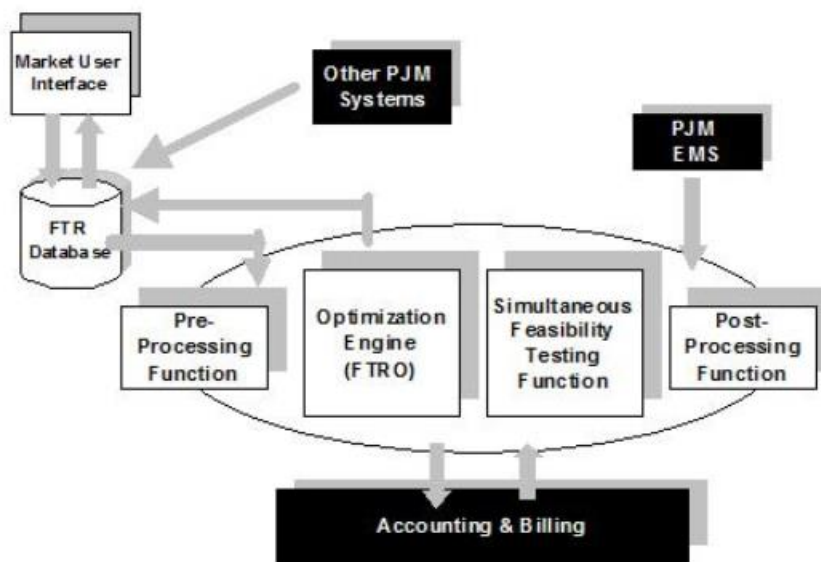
Market User Interface

Other PJM Systems

PJM EMS

FTR Database

Pre-Processing Function

Optimization Engine (FTRO)

Simultaneous Feasibility Testing Function

Post-Processing Function

Accounting & Billing